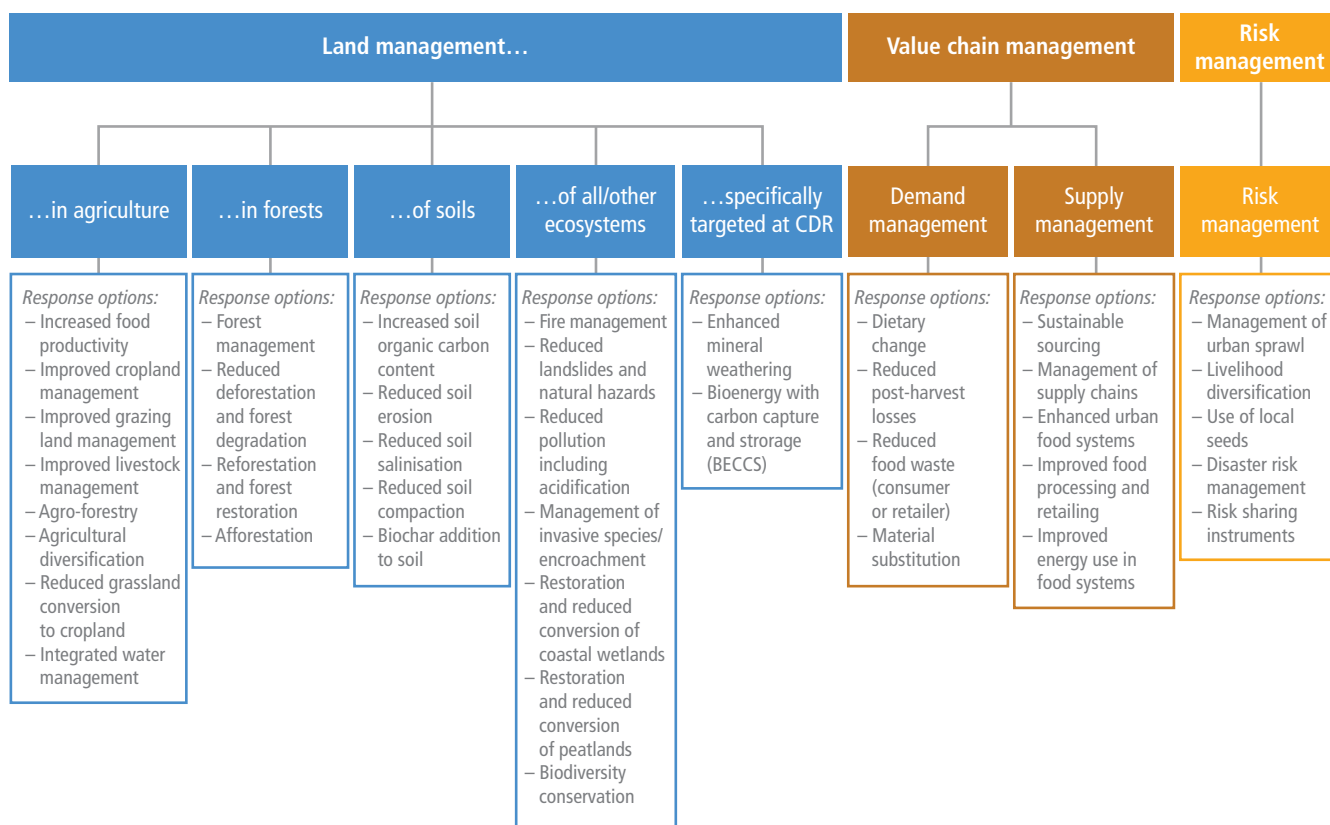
Land management…

Value chain management

Risk management

…in agriculture

Response options:
– Increased food productivity
– Improved cropland management
– Improved grazing land management
– Improved livestock management
– Agro-forestry
– Agricultural diversification
– Reduced grassland conversion to cropland
– Integrated water management

…in forests

Response options:
– Forest management
– Reduced deforestation and forest degradation
– Reforestation and forest restoration
– Afforestation

…of soils

Response options:
– Increased soil organic carbon content
– Reduced soil erosion
– Reduced soil salinisation
– Reduced soil compaction
– Biochar addition to soil

…of all/other ecosystems

Response options:
– Fire management
– Reduced landslides and natural hazards
– Reduced pollution including acidification
– Management of invasive species/ encroachment
– Restoration and reduced conversion of coastal wetlands
– Restoration and reduced conversion of peatlands
– Biodiversity conservation

…specifically targeted at CDR

Response options:
– Enhanced mineral weathering
– Bioenergy with carbon capture and storage (BECCS)

Demand management

Response options:
– Dietary change
– Reduced post-harvest losses
– Reduced food waste (consumer or retailer)
– Material substitution

Supply management

Response options:
– Sustainable sourcing
– Management of supply chains
– Enhanced urban food systems
– Improved food processing and retailing
– Improved energy use in food systems

Risk management

Response options:
– Management of urban sprawl
– Livelihood diversification
– Use of local seeds
– Disaster risk management
– Risk sharing instruments